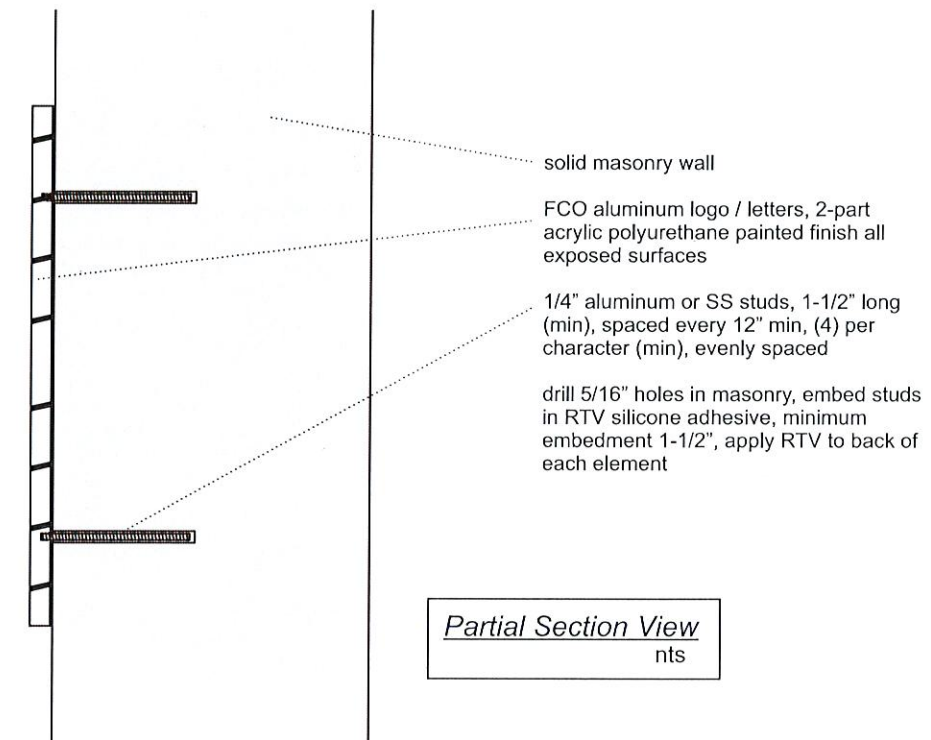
solid masonry wall

FCO aluminum logo / letters, 2-part acrylic polyurethane painted finish all exposed surfaces

1/4" aluminum or SS studs, 1-1/2" long (min), spaced every 12" min, (4) per character (min), evenly spaced

drill 5/16" holes in masonry, embed studs in RTV silicone adhesive, minimum embedment 1-1/2", apply RTV to back of each element

Partial Section View
nts